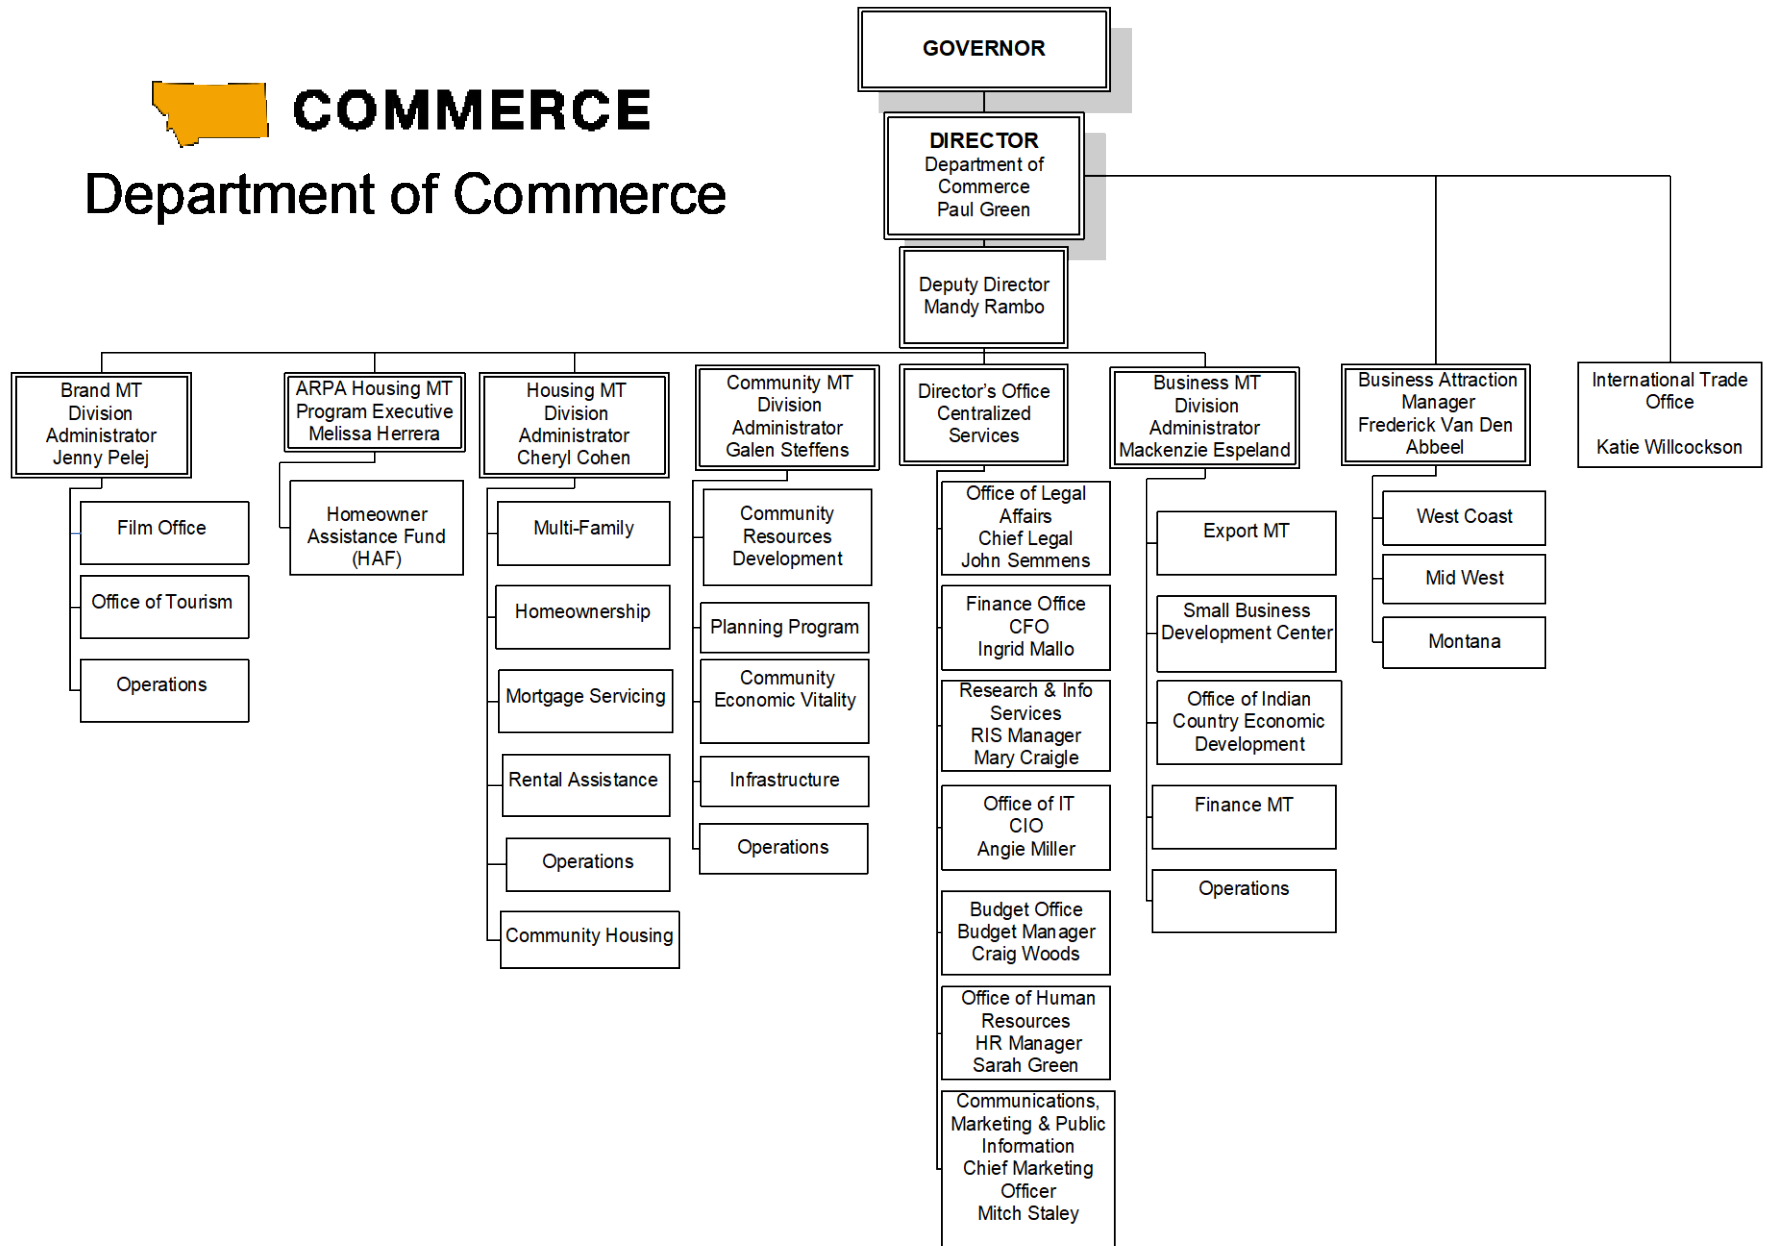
COMMERCE
Department of Commerce

GOVERNOR

DIRECTOR
Department of Commerce
Paul Green

Deputy Director
Mandy Rambo

Brand MT Division Administrator
Jenny Pelej

Film Office

Office of Tourism

Operations

ARPA Housing MT Program Executive
Melissa Herrera

Homeowner Assistance Fund (HAF)

Housing MT Division Administrator
Cheryl Cohen

Multi-Family

Homeownership

Mortgage Servicing

Rental Assistance

Operations

Community Housing

Community MT Division Administrator
Galen Steffens

Community Resources Development

Planning Program

Community Economic Vitality

Infrastructure

Operations

Director's Office Centralized Services

Office of Legal Affairs
Chief Legal
John Semmens

Finance Office
CFO
Ingrid Mallo

Research & Info Services
RIS Manager
Mary Craigle

Office of IT
CIO
Angie Miller

Budget Office
Budget Manager
Craig Woods

Office of Human Resources
HR Manager
Sarah Green

Communications, Marketing & Public Information
Chief Marketing Officer
Mitch Staley

Business MT Division Administrator
Mackenzie Espeland

Export MT

Small Business Development Center

Office of Indian Country Economic Development

Finance MT

Operations

Business Attraction Manager
Frederick Van Den Abbeel

West Coast

Mid West

Montana

International Trade Office

Katie Willcockson